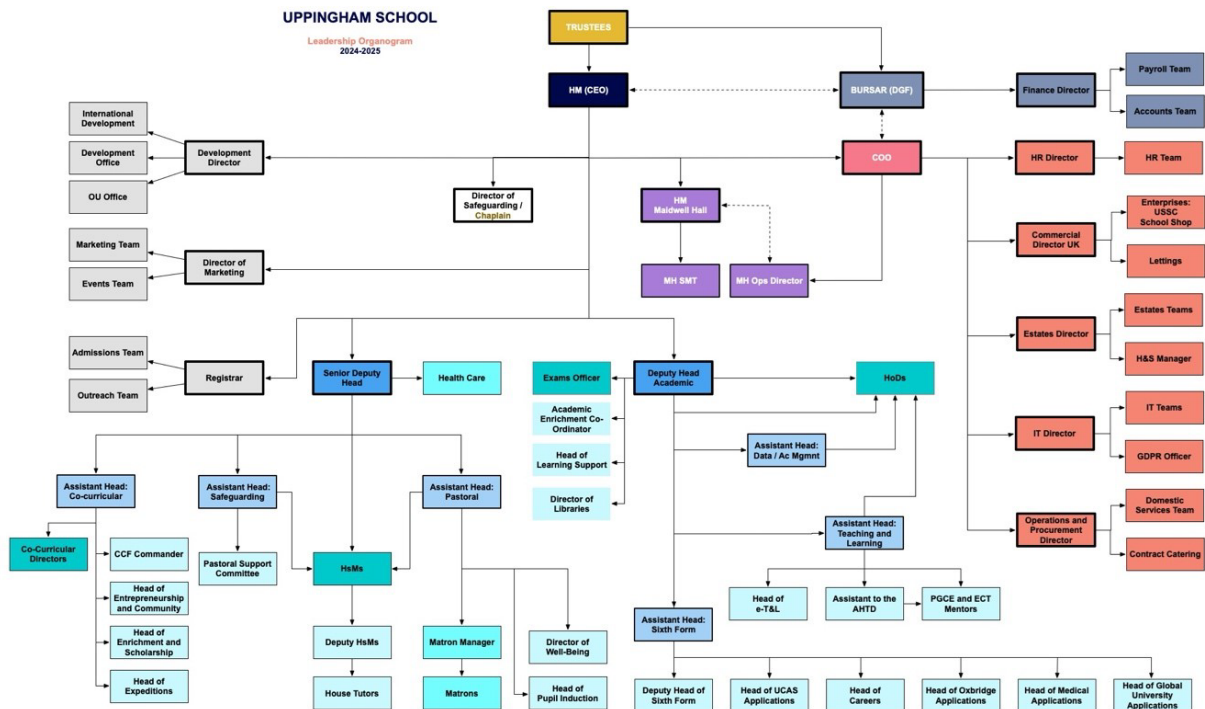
UPPINGHAM SCHOOL

Leadership Organogram
2024-2025

TRUSTEES

HM (CEO)

BURSAR (DGF)

Finance Director

Payroll Team

Accounts Team

International Development

Development Office

OU Office

Development Director

COO

HR Director

HR Team

Director of Safeguarding / Chaplain

HM Maidwell Hall

MH SMT

MH Ops Director

Commercial Director UK

Enterprises: USSC School Shop

Lettings

Marketing Team

Events Team

Director of Marketing

Estates Director

Estates Teams

H&S Manager

Admissions Team

Outreach Team

Registrar

Senior Deputy Head

Health Care

Exams Officer

Deputy Head Academic

HoDs

Academic Enrichment Co-Ordinator

Head of Learning Support

Director of Libraries

Assistant Head: Data / Ac Mgmnt

IT Director

IT Teams

GDPR Officer

Assistant Head: Co-curricular

Assistant Head: Safeguarding

Assistant Head: Pastoral

Co-Curricular Directors

CCF Commander

Head of Entrepreneurship and Community

Head of Enrichment and Scholarship

Head of Expeditions

Pastoral Support Committee

HsMs

Deputy HsMs

House Tutors

Matron Manager

Matrons

Director of Well-Being

Head of Pupil Induction

Assistant Head: Teaching and Learning

Operations and Procurement Director

Domestic Services Team

Contract Catering

Head of e-T&L

Assistant to the AHTD

PGCE and ECT Mentors

Assistant Head: Sixth Form

Deputy Head of Sixth Form

Head of UCAS Applications

Head of Careers

Head of Oxbridge Applications

Head of Medical Applications

Head of Global University Applications